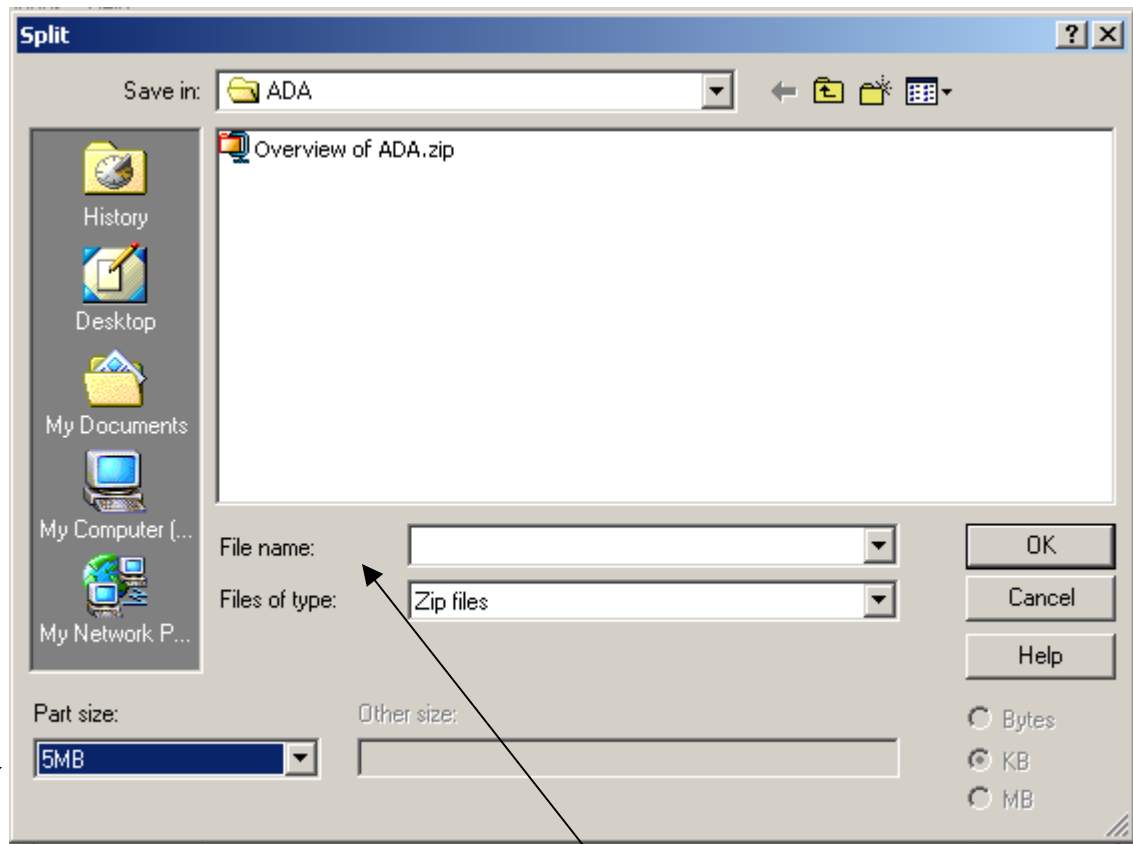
Split

?

Save in: ADA

Overview of ADA.zip

History

Desktop

My Documents

My Computer (...

My Network P...

File name:

Files of type: Zip files

OK

Cancel

Help

Part size:

5MB

Other size:

Bytes

KB

MB